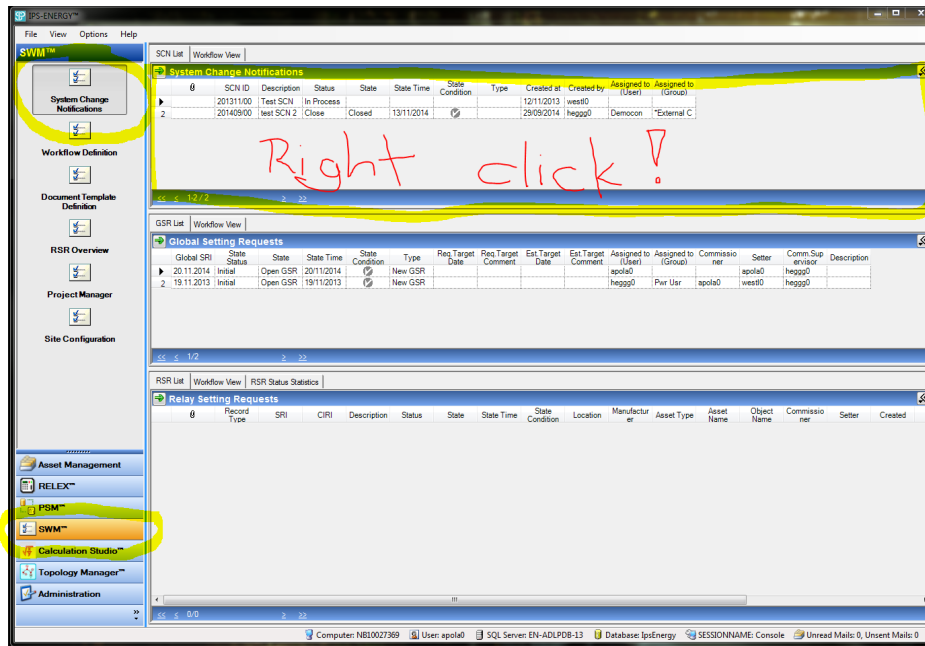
IPS-ENERGY™

File View Options Help

SWM™

System Change Notifications

Workflow Definition

Document Template Definition

RSR Overview

Project Manager

Site Configuration

Asset Management

RELEX™

PSM™

SWM™

Calculation Studio™

Topology Manager™

Administration

SCN List | Workflow View

System Change Notifications

| | | SCN ID | Description | Status | State | State Time | State Condition | Type | Created at | Created by | Assigned to (User) | Assigned to (Group) |
|---|---|---|---|---|---|---|---|---|---|---|---|---|
| ▶ | | 201311/00 | Test SCN | In Process | | | | | 12/11/2013 | westl0 | | |
| 2 | | 201409/00 | test SCN 2 | Close | Closed | 13/11/2014 | | | 29/09/2014 | heggg0 | Democon | *External C |

Right click!

<< < 1-2/2 > >>

GSR List | Workflow View

Global Setting Requests

| | Global SRI | State Status | State | State Time | State Condition | Type | Req.Target Date | Req.Target Comment | Est.Target Date | Est.Target Comment | Assigned to (User) | Assigned to (Group) | Commissioner | Setter | Comm.Supervisor | Description |
|---|---|---|---|---|---|---|---|---|---|---|---|---|---|---|---|---|
| ▶ | 20.11.2014 | Initial | Open GSR | 20/11/2014 | | New GSR | | | | | apola0 | | | apola0 | heggg0 | |
| 2 | 19.11.2013 | Initial | Open GSR | 19/11/2013 | | New GSR | | | | | heggg0 | Pwr Usr | apola0 | westl0 | heggg0 | |

<< < 1/2 > >>

RSR List | Workflow View | RSR Status Statistics

Relay Setting Requests

| | Record Type | SRI | CIRI | Description | Status | State | State Time | State Condition | Location | Manufacturer | Asset Type | Asset Name | Object Name | Commissioner | Setter | Created |
|---|---|---|---|---|---|---|---|---|---|---|---|---|---|---|---|---|

<< < 0/0 > >>

Computer: NB10027369 | User: apola0 | SQL Server: EN-ADLPDB-13 | Database: IpsEnergy | SESSIONNAME: Console | Unread Mails: 0, Unsent Mails: 0